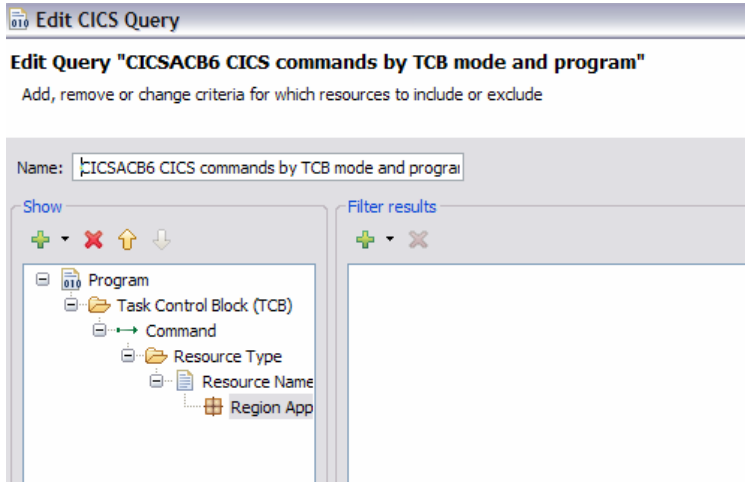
Edit CICS Query

Edit Query "CICSACB6 CICS commands by TCB mode and program"

Add, remove or change criteria for which resources to include or exclude

Name: CICSACB6 CICS commands by TCB mode and prograi

Show

Program
Task Control Block (TCB)
Command
Resource Type
Resource Name
Region App

Filter results